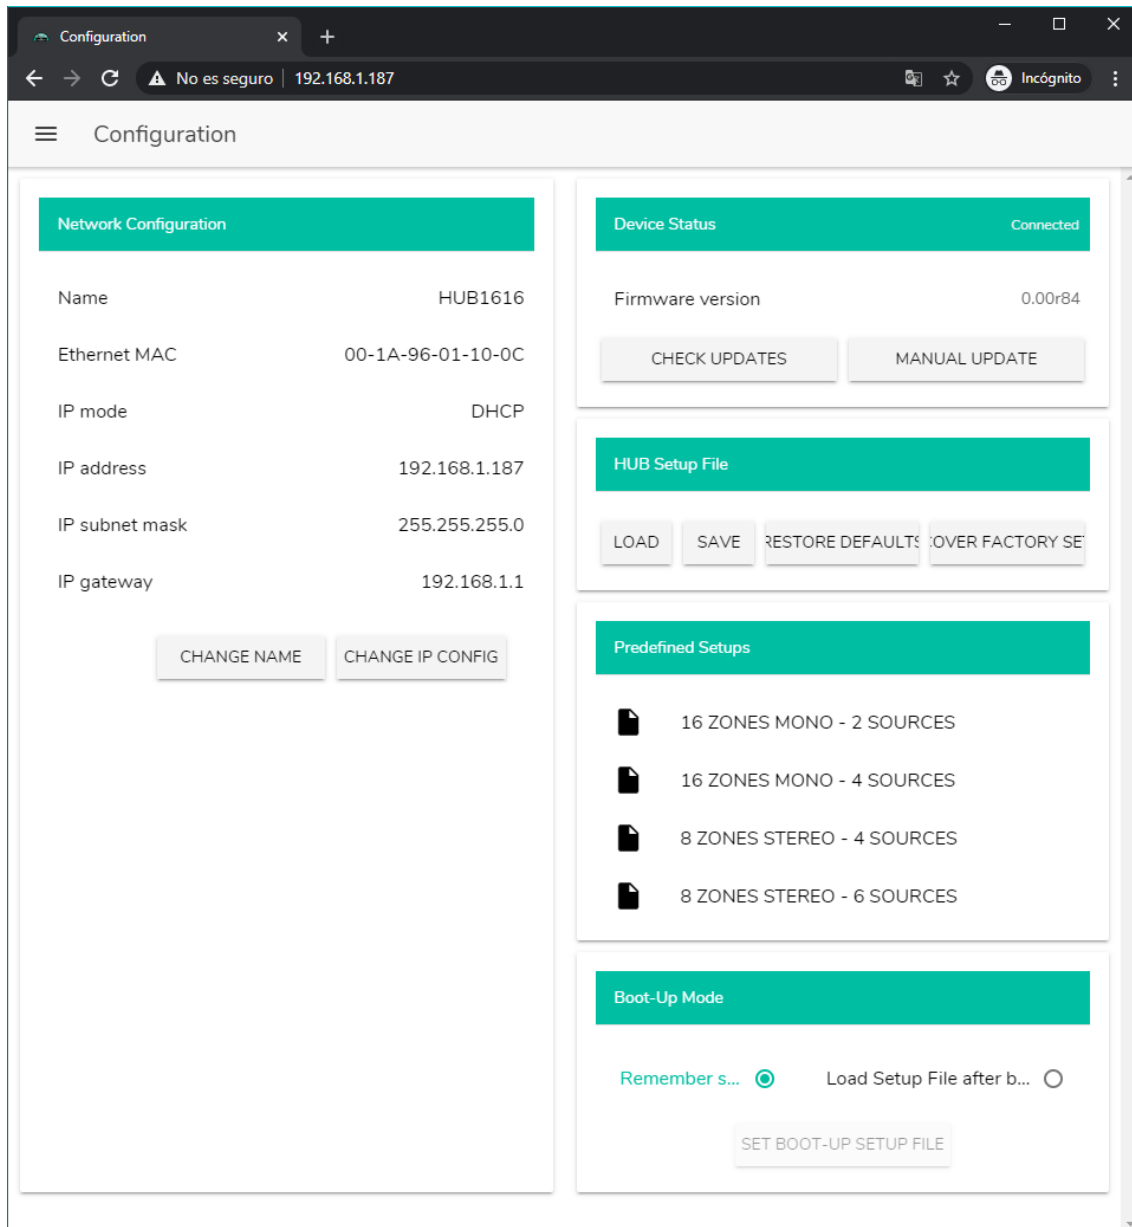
Configuration ×
+
No es seguro | 192.168.1.187
Incógnito

Configuration

Network Configuration

| Name | HUB1616 |
|---|---|
| Ethernet MAC | 00-1A-96-01-10-0C |
| IP mode | DHCP |
| IP address | 192.168.1.187 |
| IP subnet mask | 255.255.255.0 |
| IP gateway | 192.168.1.1 |

CHANGE NAME
CHANGE IP CONFIG

Device Status
Connected

Firmware version 0.00r84

CHECK UPDATES
MANUAL UPDATE

HUB Setup File

LOAD
SAVE
RESTORE DEFAULTS
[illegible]OVER FACTORY SE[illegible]

Predefined Setups

16 ZONES MONO - 2 SOURCES
16 ZONES MONO - 4 SOURCES
8 ZONES STEREO - 4 SOURCES
8 ZONES STEREO - 6 SOURCES

Boot-Up Mode

Remember s...
Load Setup File after b...

SET BOOT-UP SETUP FILE